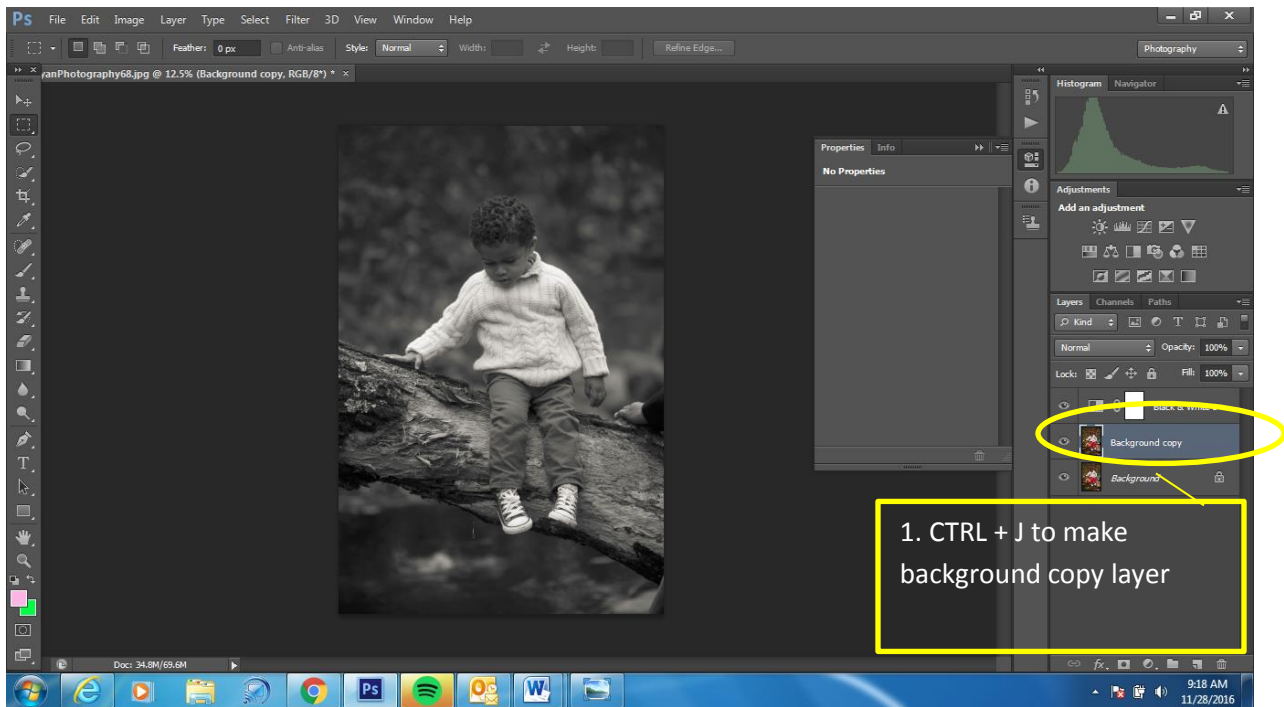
Ps File Edit Image Layer Type Select Filter 3D View Window Help

Feather: 0 px Anti-alias Style: Normal Width: Height: Refine Edge...

Photography

yanPhotography68.jpg @ 12.5% (Background copy, RGB/8*) * ×

Properties Info

No Properties

Histogram Navigator

Adjustments

Add an adjustment

Layers Channels Paths

Kind

Normal Opacity: 100%

Lock: Fill: 100%

Black & White 1

Background copy

Background

1. CTRL + J to make background copy layer

Doc: 34.8M/69.6M

9:18 AM
11/28/2016